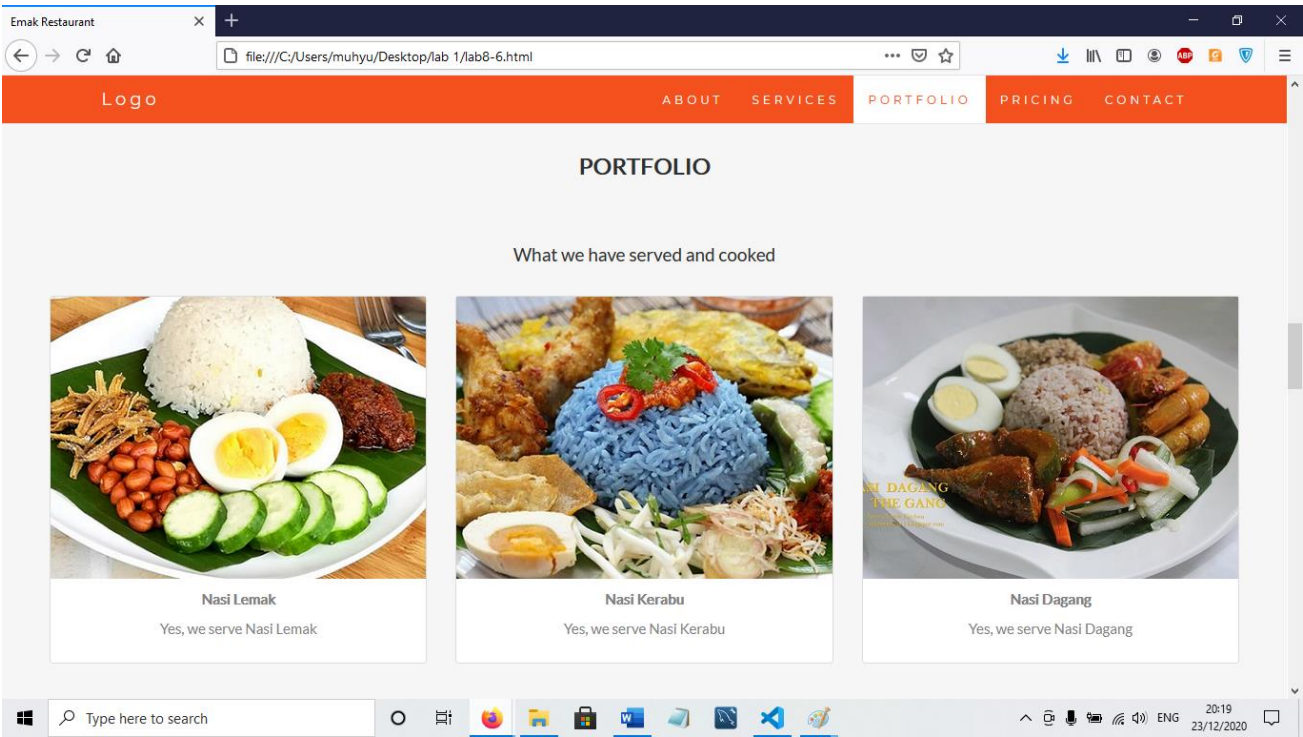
Emak Restaurant

file:///C:/Users/muhyu/Desktop/lab 1/lab8-6.html

Logo

ABOUT SERVICES PORTFOLIO PRICING CONTACT

PORTFOLIO

What we have served and cooked

Nasi Lemak

Yes, we serve Nasi Lemak

Nasi Kerabu

Yes, we serve Nasi Kerabu

SI DAGANG THE GANG

Nasi Dagang

Yes, we serve Nasi Dagang

Type here to search

ENG 20:19 23/12/2020